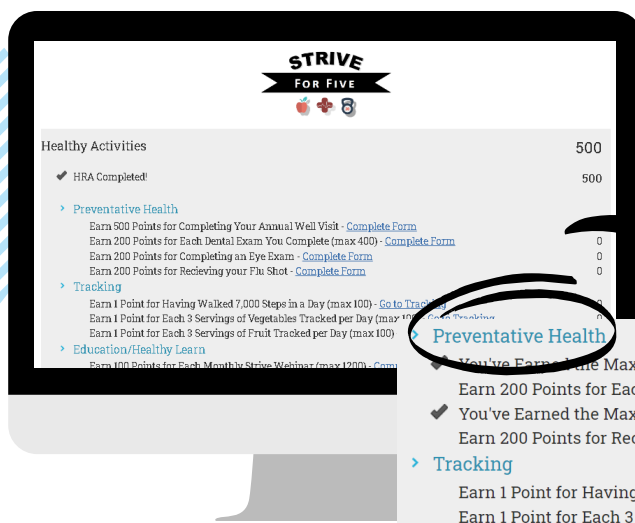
STRIVE
FOR FIVE

Healthy Activities 500

HRA Completed! 500

Preventative Health
Earn 500 Points for Completing Your Annual Well Visit - Complete Form
Earn 200 Points for Each Dental Exam You Complete (max 400) - Complete Form 0
Earn 200 Points for Completing an Eye Exam - Complete Form 0
Earn 200 Points for Recieving your Flu Shot - Complete Form 0

Tracking
Earn 1 Point for Having Walked 7,000 Steps in a Day (max 100) - Go to Track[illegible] 0
Earn 1 Point for Each 3 Servings of Vegetables Tracked per Day (max 100) Go to Tracking
Earn 1 Point for Each 3 Servings of Fruit Tracked per Day (max 100)

Education/Healthy Learn
Earn 100 Points for Each Monthly Strive Webinar (max 1200) - Com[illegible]

Preventative Health
You've Earned the Max
Earn 200 Points for Eac
You've Earned the Max
Earn 200 Points for Rec
Tracking
Earn 1 Point for Having
Earn 1 Point for Each 3